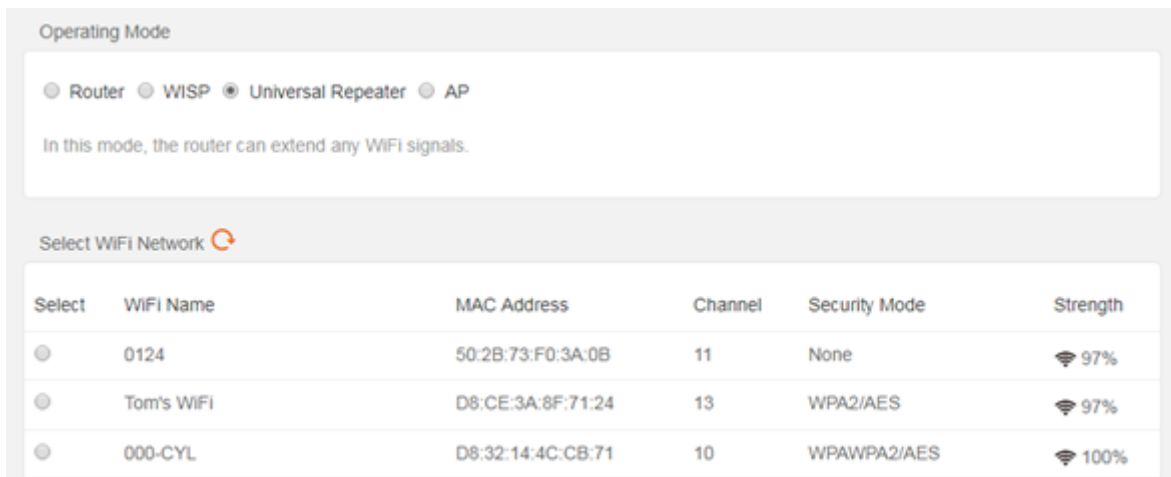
Operating Mode

Router WISP Universal Repeater AP

In this mode, the router can extend any WiFi signals.

Select WiFi Network

| Select | WiFi Name | MAC Address | Channel | Security Mode | Strength |
|---|---|---|---|---|---|
| | 0124 | 50:2B:73:F0:3A:0B | 11 | None | 97% |
| | Tom's WiFi | D8:CE:3A:8F:71:24 | 13 | WPA2/AES | 97% |
| | 000-CYL | D8:32:14:4C:CB:71 | 10 | WPAWPA2/AES | 100% |